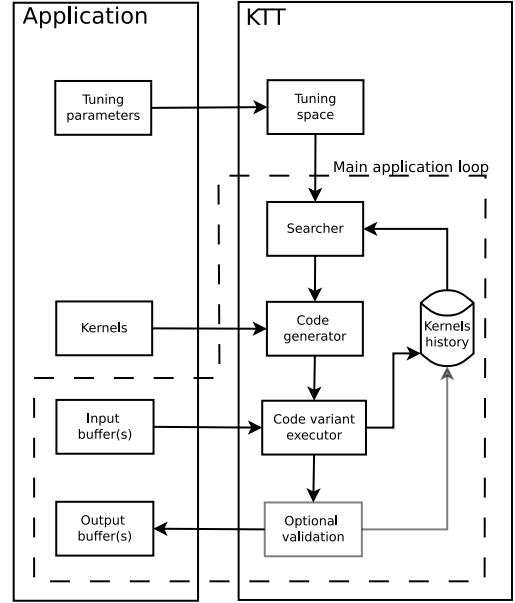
Application

KTT

Tuning parameters

Tuning space

Main application loop

Searcher

Kernels

Code generator

Kernels history

Input buffer(s)

Code variant executor

Output buffer(s)

Optional validation